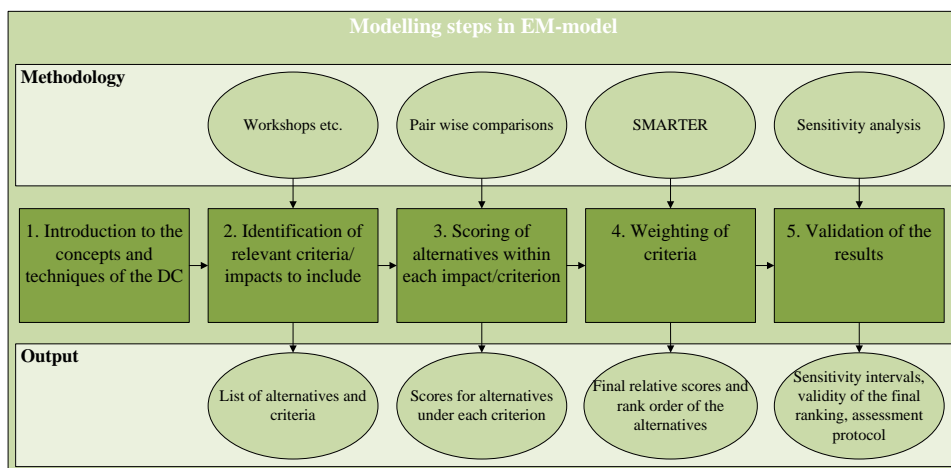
Modelling steps in EM-model

Methodology

Workshops etc.

Pair wise comparisons

SMARTER

Sensitivity analysis

1. Introduction to the concepts and techniques of the DC

2. Identification of relevant criteria/ impacts to include

3. Scoring of alternatives within each impact/criterion

4. Weighting of criteria

5. Validation of the results

Output

List of alternatives and criteria

Scores for alternatives under each criterion

Final relative scores and rank order of the alternatives

Sensitivity intervals, validity of the final ranking, assessment protocol